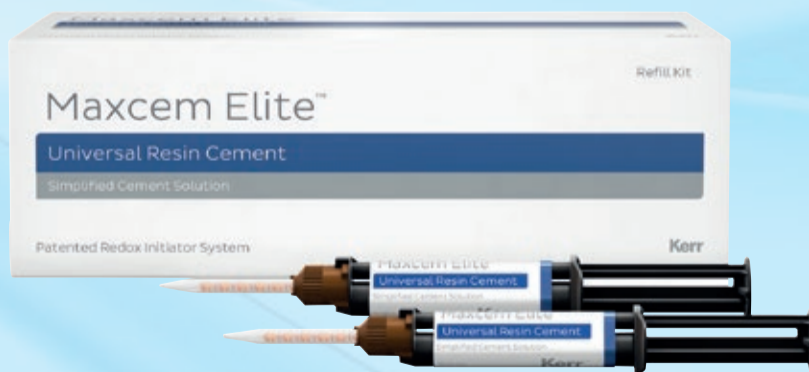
Refill Kit

Maxcem Elite™

Universal Resin Cement

Simplified Cement Solution

Patented Redox Initiator System

Kerr

Maxcem Elite

Universal Resin Cement

Simplified Cement Solution

Maxcem Elite

Universal Resin Cement

Simplified Cement Solution

Kerr